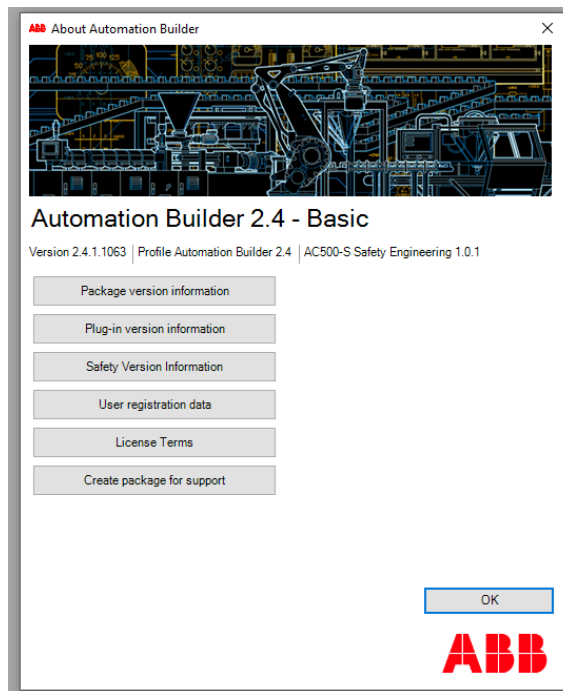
ABB About Automation Builder ×

Automation Builder 2.4 - Basic

Version 2.4.1.1063 | Profile Automation Builder 2.4 | AC500-S Safety Engineering 1.0.1

Package version information

Plug-in version information

Safety Version Information

User registration data

License Terms

Create package for support

OK

ABB